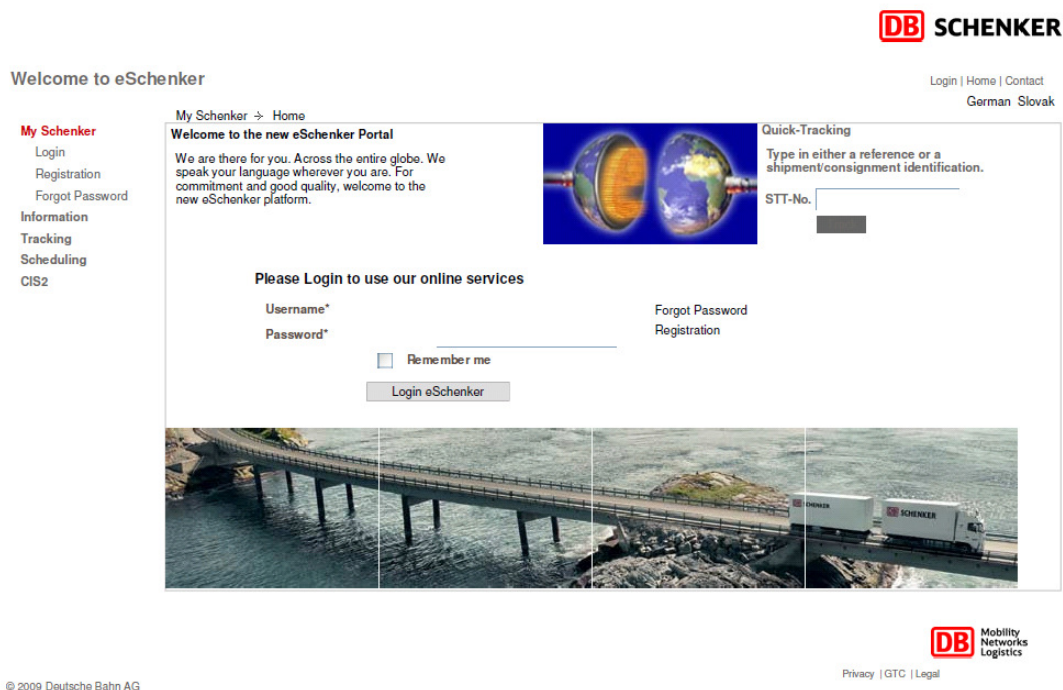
DB SCHENKER

Welcome to eSchenker

Login | Home | Contact
German Slovak

My Schenker → Home

My Schenker
Login
Registration
Forgot Password
Information
Tracking
Scheduling
CIS2

Welcome to the new eSchenker Portal

We are there for you. Across the entire globe. We speak your language wherever you are. For commitment and good quality, welcome to the new eSchenker platform.

Quick-Tracking

Type in either a reference or a shipment/consignment identification.

STT-No.

Please Login to use our online services

Username*
Password*

Remember me

Login eSchenker

Forgot Password
Registration

SCHENKER
SCHENKER

DB Mobility Networks Logistics

Privacy | GTC | Legal

© 2009 Deutsche Bahn AG